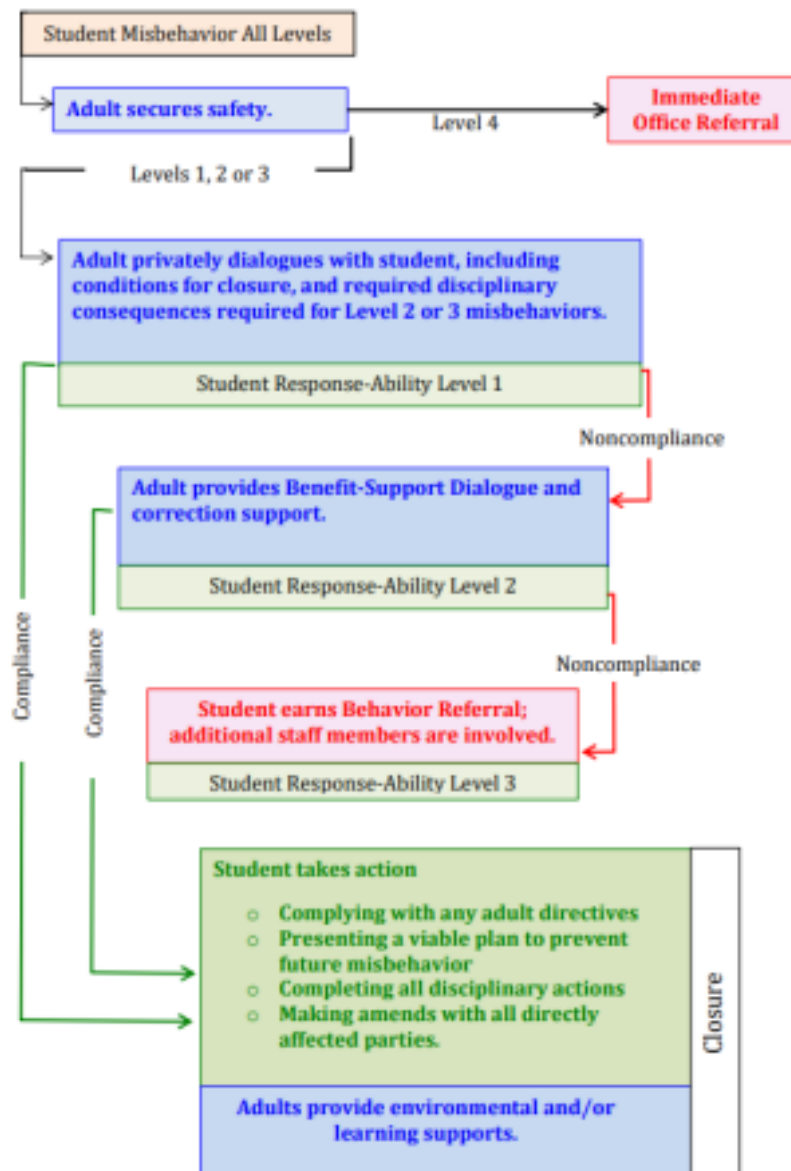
Student Misbehavior All Levels

Adult secures safety.

Level 4

Immediate Office Referral

Levels 1, 2 or 3

Adult privately dialogues with student, including conditions for closure, and required disciplinary consequences required for Level 2 or 3 misbehaviors.

Student Response-Ability Level 1

Noncompliance

Adult provides Benefit-Support Dialogue and correction support.

Student Response-Ability Level 2

Noncompliance

Student earns Behavior Referral; additional staff members are involved.

Student Response-Ability Level 3

Compliance

Compliance

Student takes action

- Complying with any adult directives
- Presenting a viable plan to prevent future misbehavior
- Completing all disciplinary actions
- Making amends with all directly affected parties.

Closure

Adults provide environmental and/or learning supports.